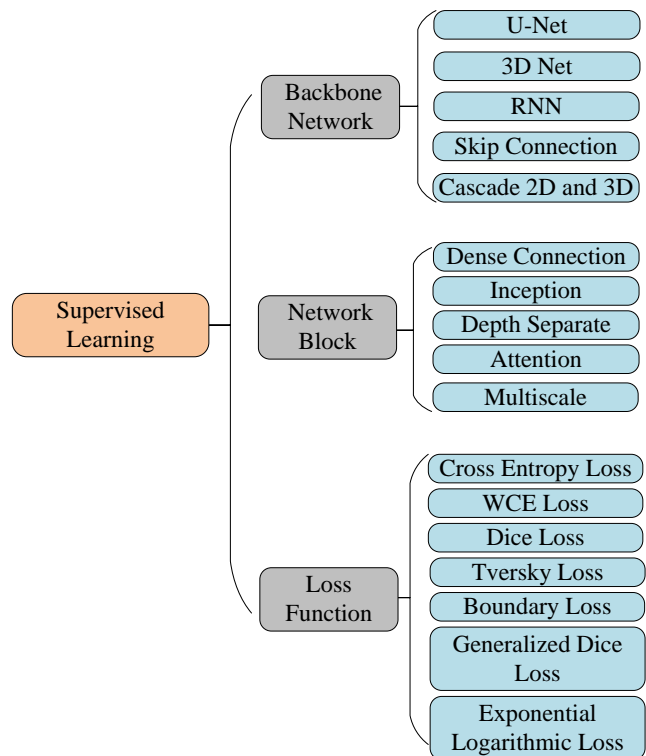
Supervised Learning

Backbone Network

U-Net

3D Net

RNN

Skip Connection

Cascade 2D and 3D

Network Block

Dense Connection

Inception

Depth Separate

Attention

Multiscale

Loss Function

Cross Entropy Loss

WCE Loss

Dice Loss

Tversky Loss

Boundary Loss

Generalized Dice Loss

Exponential Logarithmic Loss